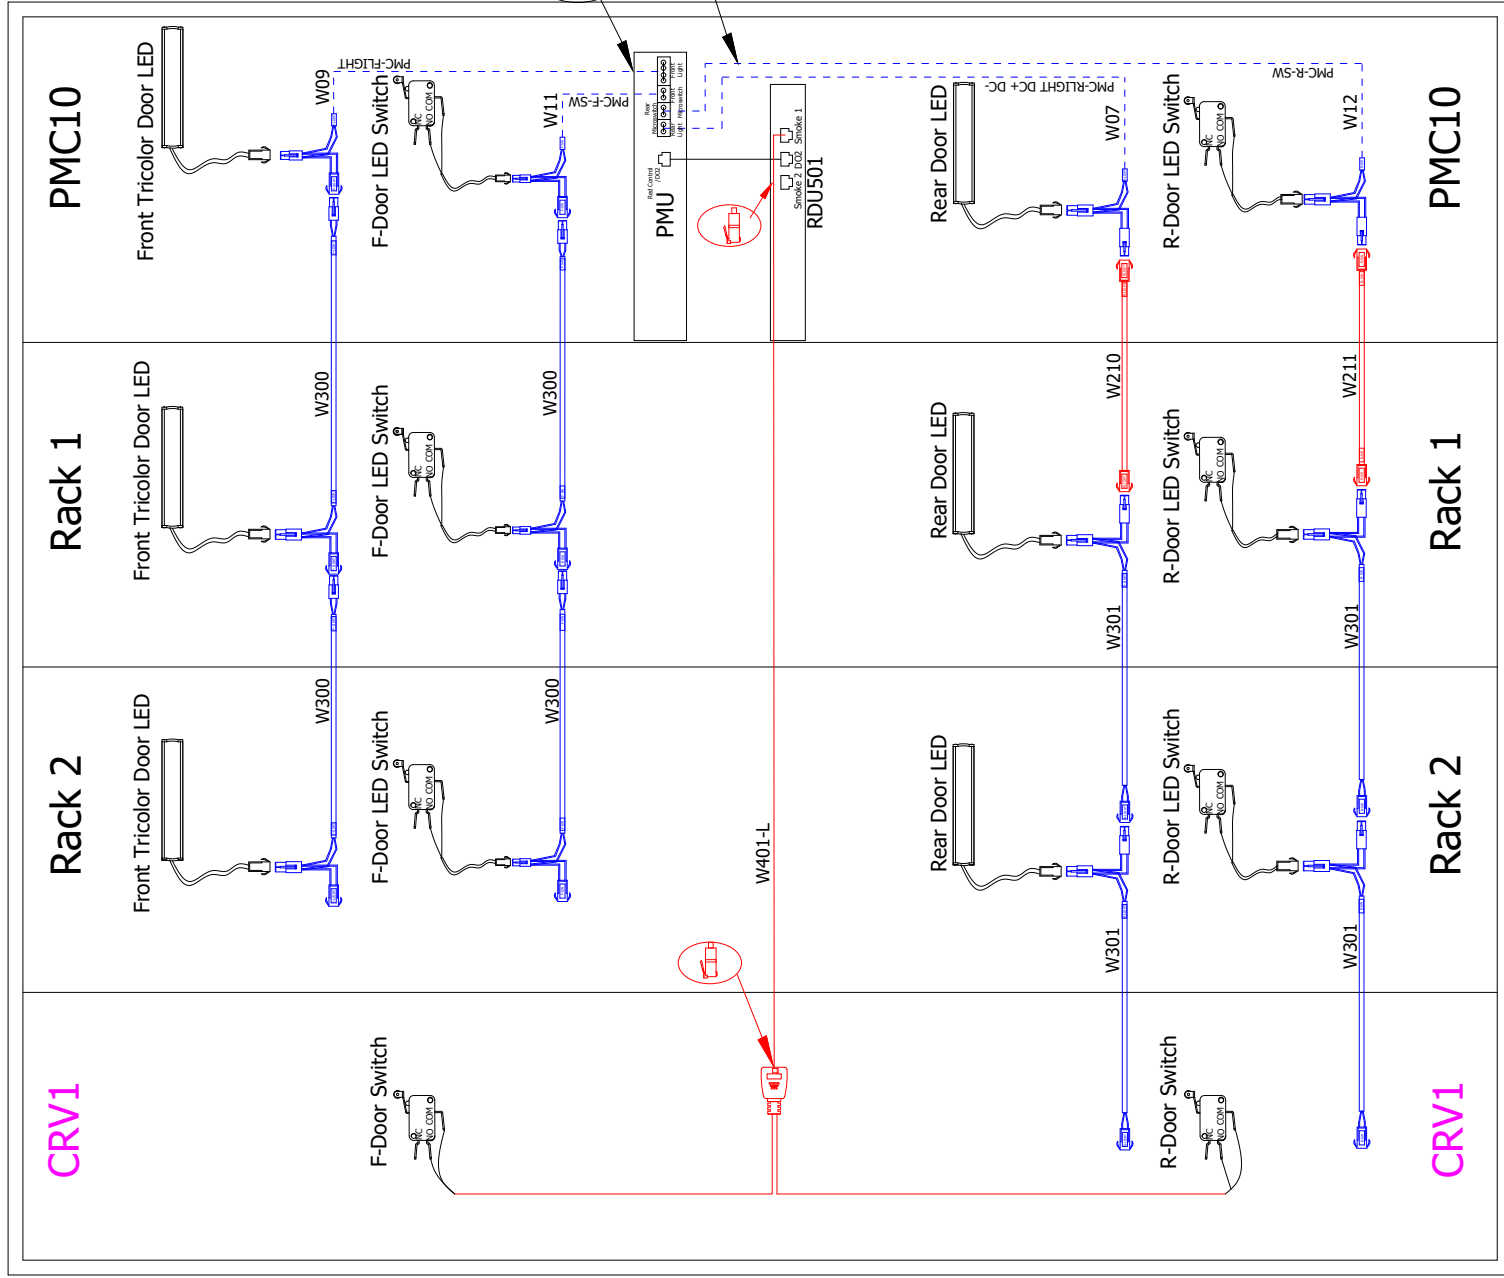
PMC10
Front Tricolor Door LED
W09
PMC-FLIGHT
F-Door LED Switch
NC NO COM
W11
PMC-F-SW
PMU
Rear Microswitch
Front Microswitch
Rear Light
Front Light
Red Control DO2
Smoke 1
Smoke 2 DO2
RDU501
Rear Door LED
PMC-RLIGHT DC+ DC-
W07
R-Door LED Switch
PMC-R-SW
W12
PMC10

Rack 1
Front Tricolor Door LED
W300
F-Door LED Switch
W300
Rear Door LED
W210
R-Door LED Switch
W211
Rack 1
W301
W301

Rack 2
Front Tricolor Door LED
W300
F-Door LED Switch
W300
W401-L
Rear Door LED
R-Door LED Switch
Rack 2
W301
W301

CRV1
F-Door Switch
R-Door Switch
CRV1